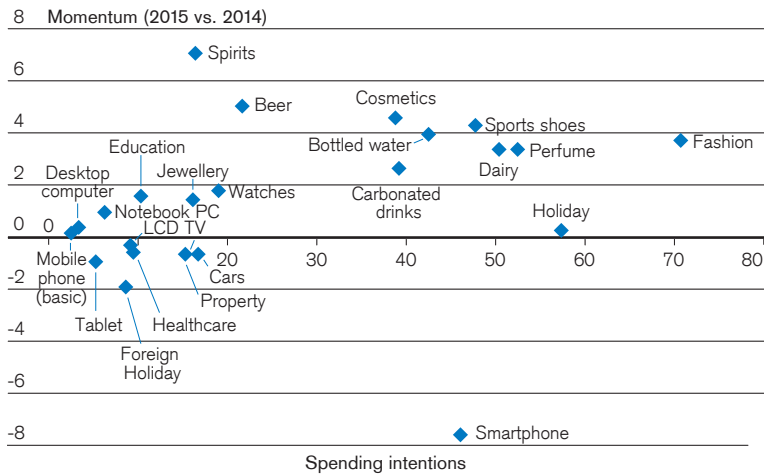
8 Momentum (2015 vs. 2014)

6

4

2

0

-2

-4

-6

-8

Spirits

Beer

Cosmetics

Sports shoes

Bottled water

Fashion

Perfume

Dairy

Education

Jewellery

Desktop computer

Watches

Carbonated drinks

Notebook PC

Holiday

LCD TV

Mobile phone (basic)

Cars

Property

Tablet

Healthcare

Foreign Holiday

Smartphone

0 10 20 30 40 50 60 70 80

Spending intentions